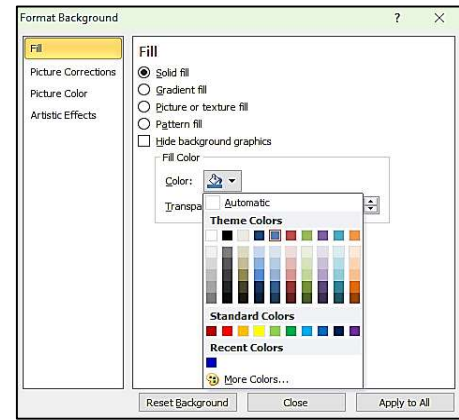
Format Background ? X

Fill
Picture Corrections
Picture Color
Artistic Effects

Fill

Solid fill
Gradient fill
Picture or texture fill
Pattern fill
Hide background graphics

Fill Color
Color:
Transpa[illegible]

Automatic
Theme Colors
Standard Colors
Recent Colors
More Colors...

Reset Background
Close
Apply to All